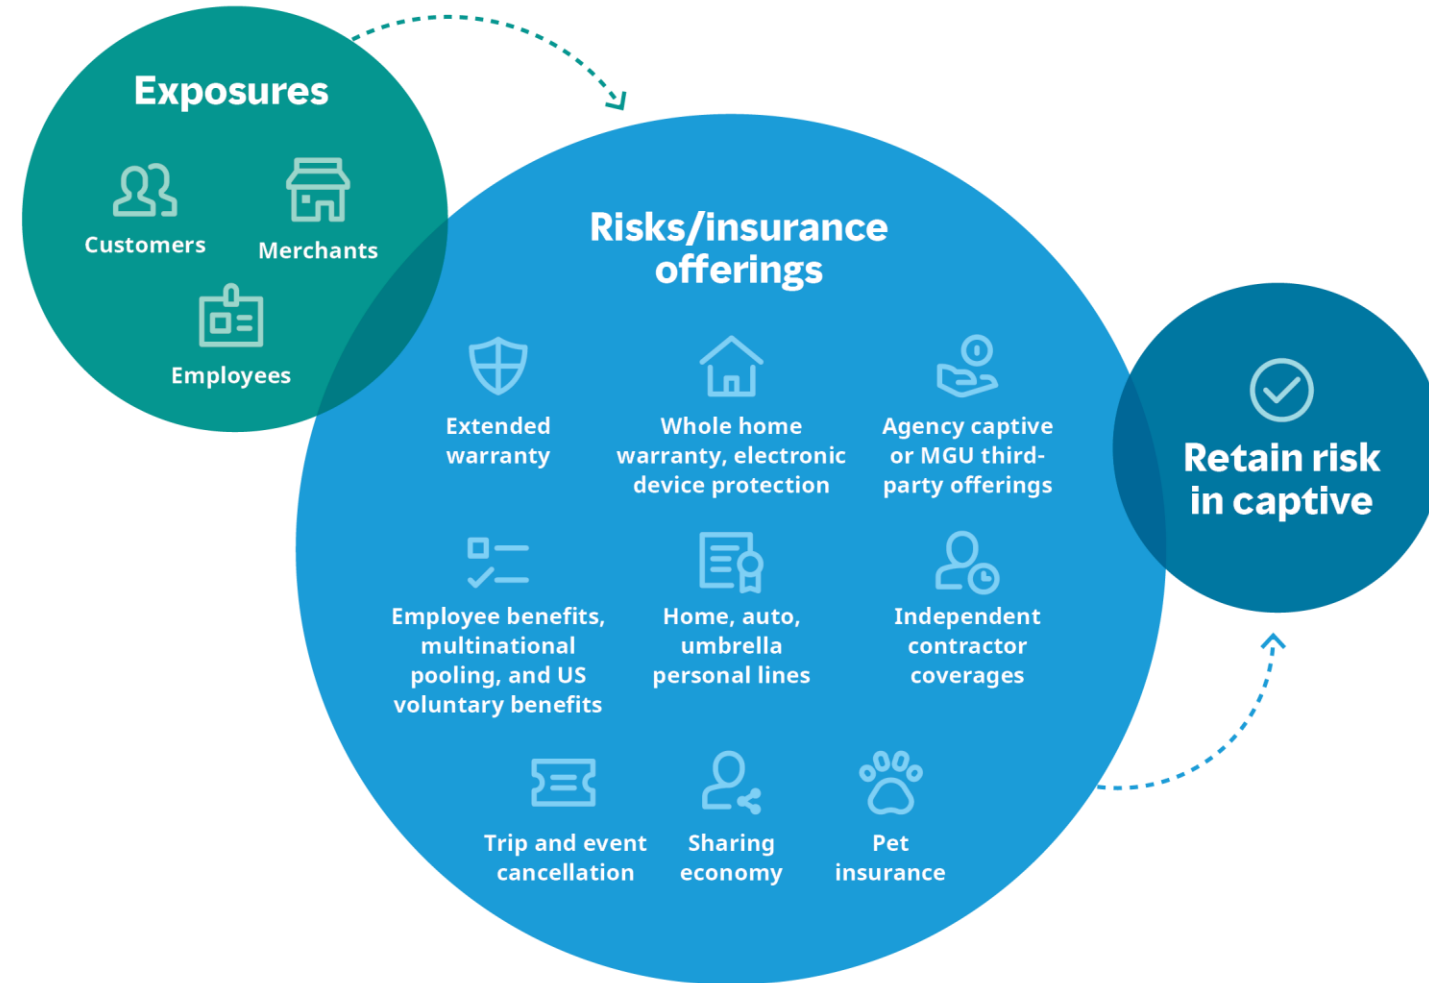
Exposures

Customers

Merchants

Employees

Risks/insurance offerings

Extended warranty

Whole home warranty, electronic device protection

Agency captive or MGU third-party offerings

Employee benefits, multinational pooling, and US voluntary benefits

Home, auto, umbrella personal lines

Independent contractor coverages

Trip and event cancellation

Sharing economy

Pet insurance

Retain risk in captive